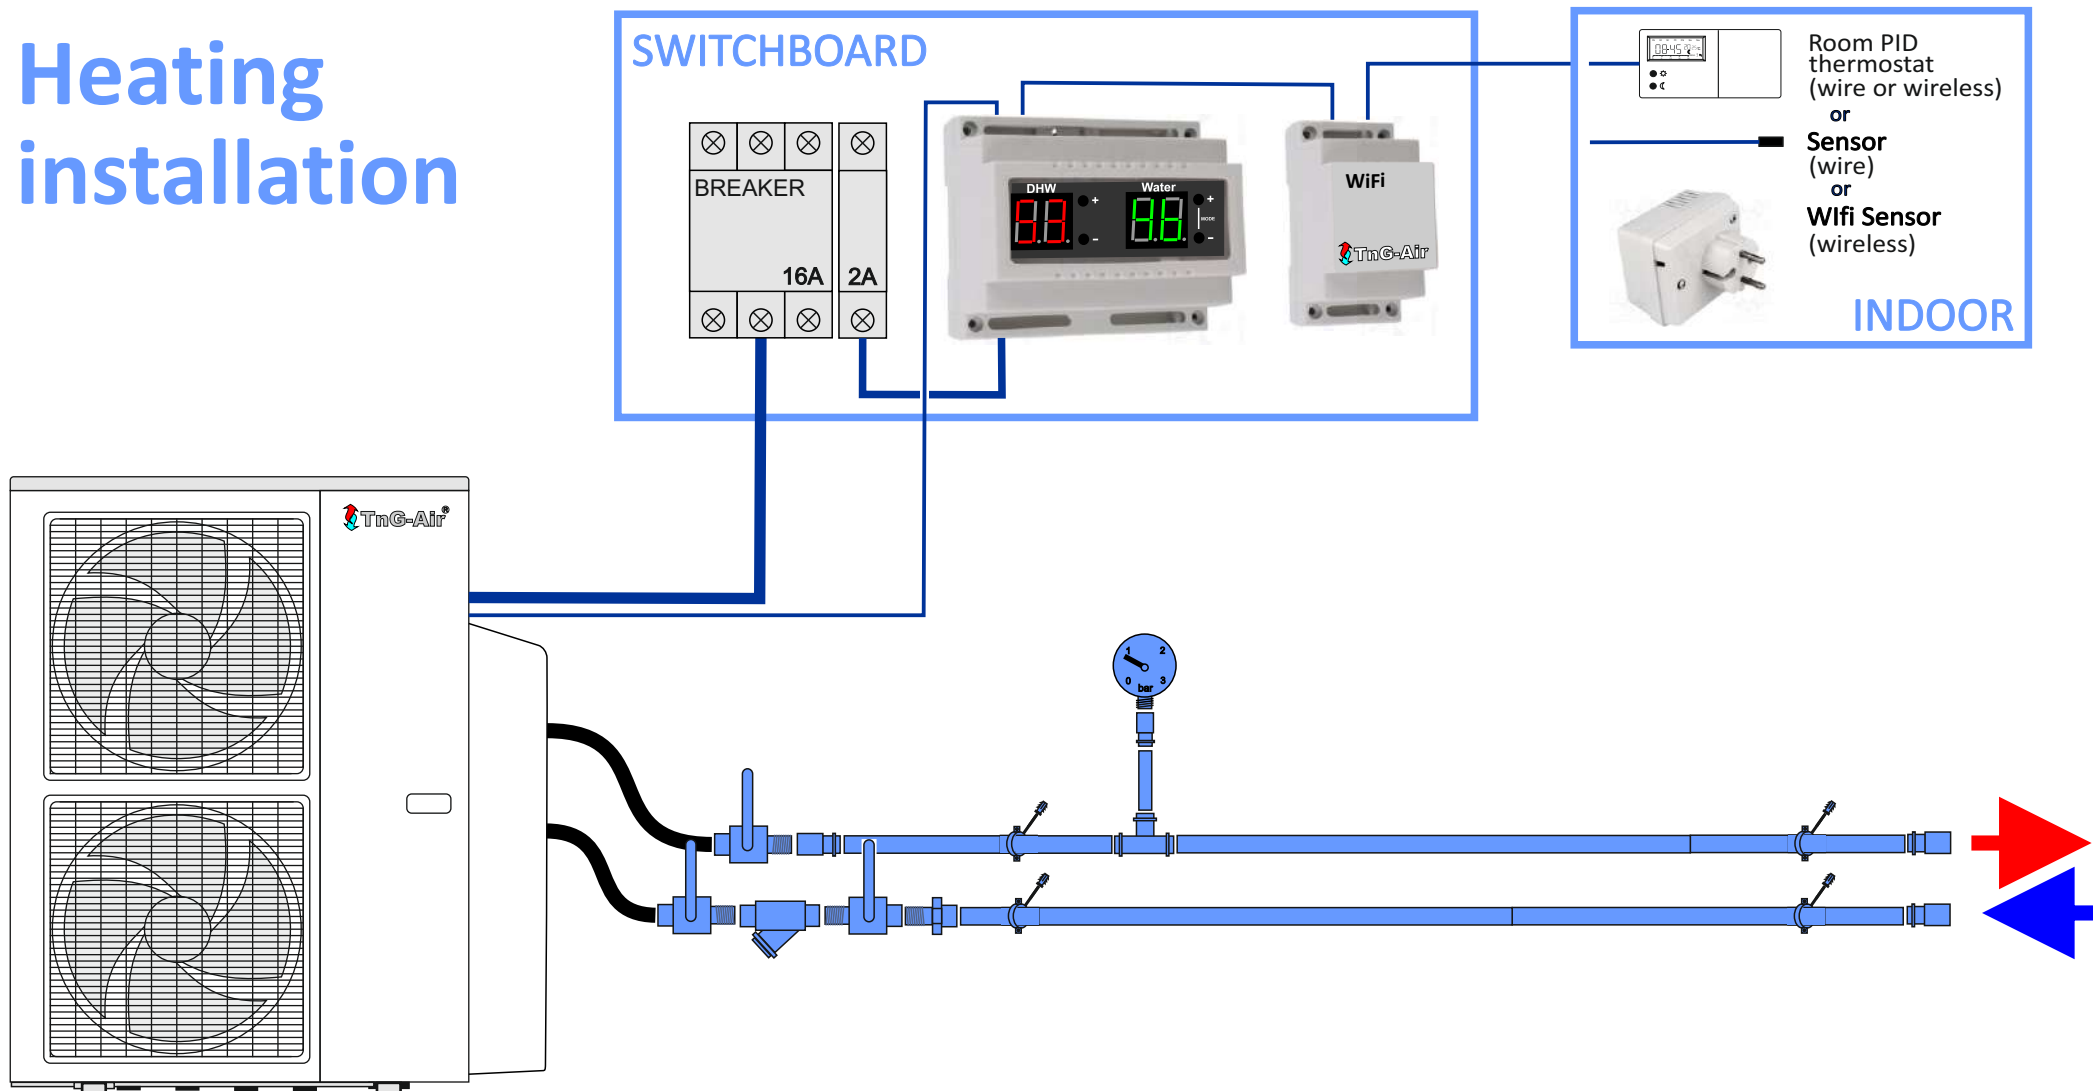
Heating installation

SWITCHBOARD

BREAKER

16A

2A

DHW

88

Water

46

WiFi

TnG-Air

Room PID thermostat (wire or wireless)

or

Sensor (wire)

or

WIfi Sensor (wireless)

INDOOR

TnG-Air®

1 2
0 3
bar